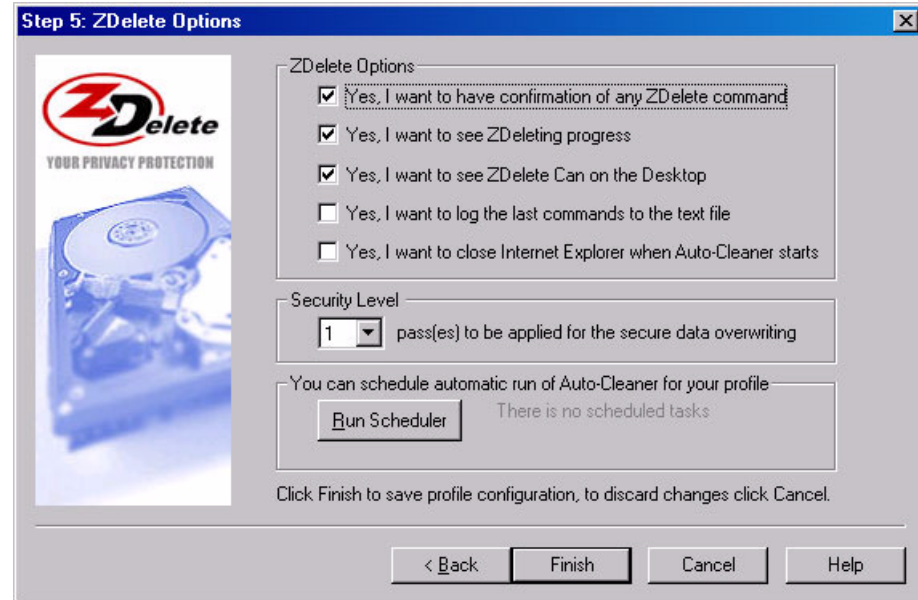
Step 5: ZDelete Options

ZDelete

YOUR PRIVACY PROTECTION

ZDelete Options

Yes, I want to have confirmation of any ZDelete command

Yes, I want to see ZDeleting progress

Yes, I want to see ZDelete Can on the Desktop

Yes, I want to log the last commands to the text file

Yes, I want to close Internet Explorer when Auto-Cleaner starts

Security Level

1 pass(es) to be applied for the secure data overwriting

You can schedule automatic run of Auto-Cleaner for your profile

Run Scheduler

There is no scheduled tasks

Click Finish to save profile configuration, to discard changes click Cancel.

< Back

Finish

Cancel

Help